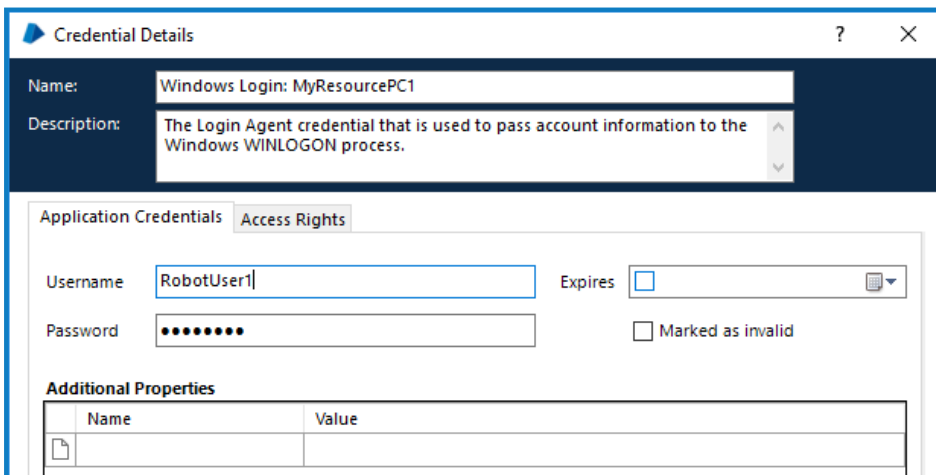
Credential Details

?

Name: Windows Login: MyResourcePC1

Description: The Login Agent credential that is used to pass account information to the Windows WINLOGON process.

Application Credentials | Access Rights

Username RobotUser1

Expires

Password ••••••••

Marked as invalid

Additional Properties

| | Name | Value |
|---|---|---|
| | | |